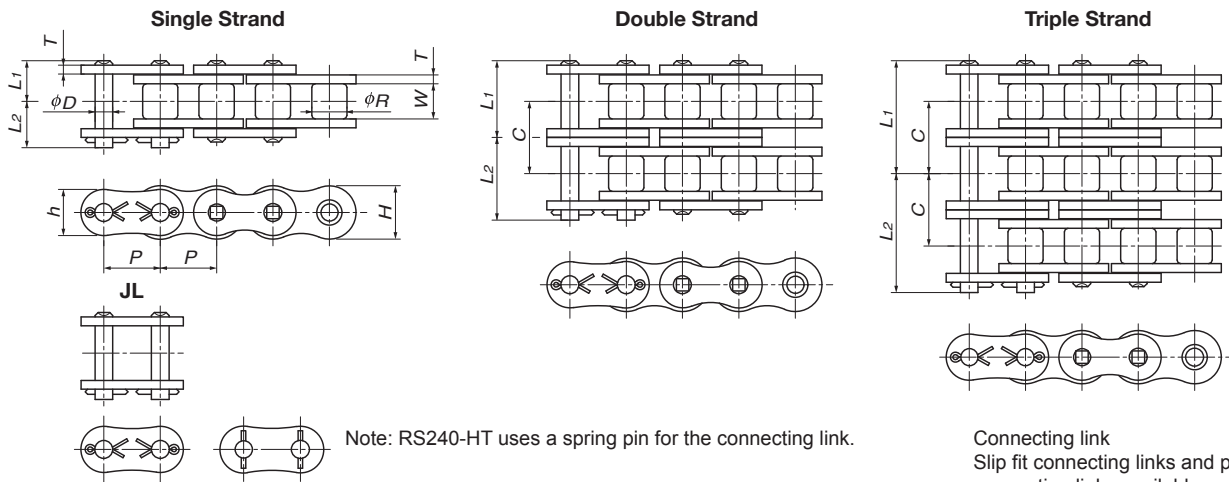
Single Strand

T
$L_1$
$L_2$
$\phi D$
T
W
$\phi R$
h
H
P
P
JL

Double Strand

$L_1$
C
$L_2$

Triple Strand

$L_1$
C
C
$L_2$

Note: RS240-HT uses a spring pin for the connecting link.

Connecting link
Slip fit connecting links and p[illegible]
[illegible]